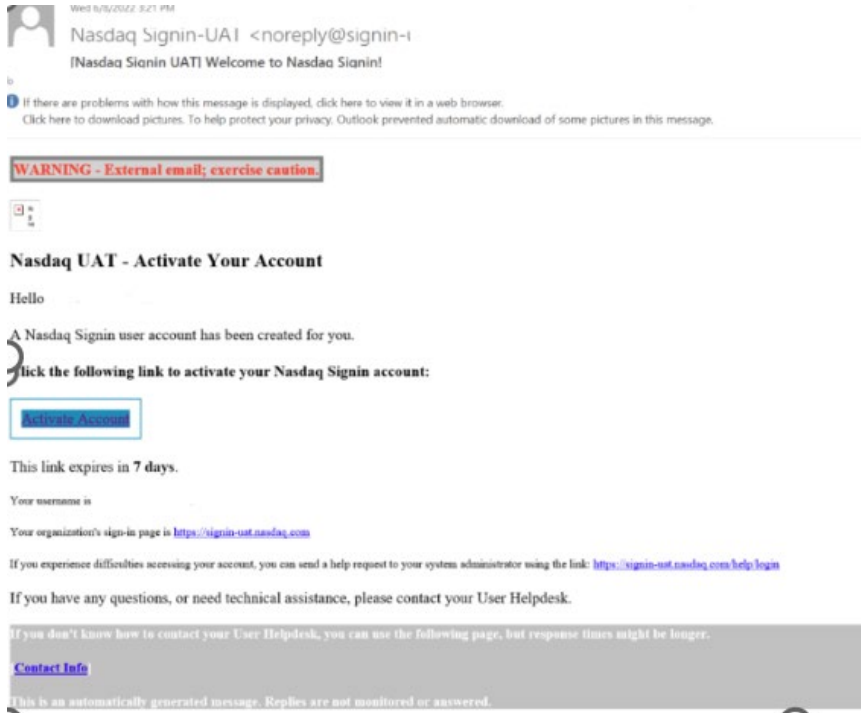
Wed 6/8/2022 3:21 PM

Nasdaq Signin-UAT <noreply@signin-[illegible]

[Nasdaq Signin UAT] Welcome to Nasdaq Signin!

If there are problems with how this message is displayed, click here to view it in a web browser.
Click here to download pictures. To help protect your privacy, Outlook prevented automatic download of some pictures in this message.

WARNING - External email; exercise caution.

Nasdaq UAT - Activate Your Account

Hello

A Nasdaq Signin user account has been created for you.

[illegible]lick the following link to activate your Nasdaq Signin account:

Activate Account

This link expires in 7 days.

Your username is

Your organization's sign-in page is https://signin-uat.nasdaq.com

If you experience difficulties accessing your account, you can send a help request to your system administrator using the link: https://signin-uat.nasdaq.com/help/login

If you have any questions, or need technical assistance, please contact your User Helpdesk.

If you don't know how to contact your User Helpdesk, you can use the following page, but response times might be longer.

Contact Info

This is an automatically generated message. Replies are not monitored or answered.